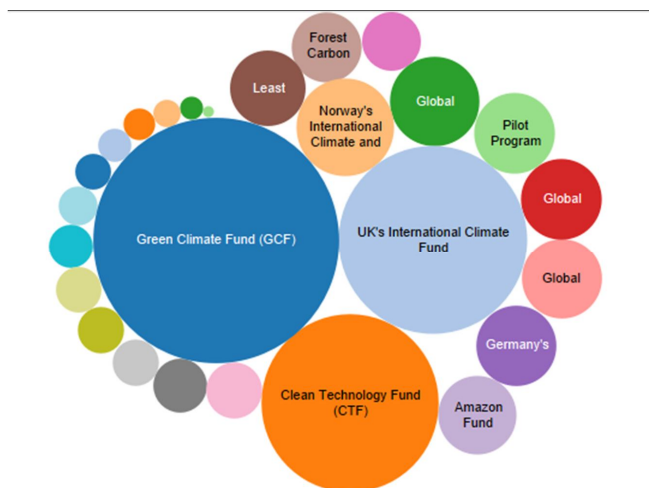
Forest Carbon

Least

Norway's International Climate and

Global

Pilot Program

Green Climate Fund (GCF)

UK's International Climate Fund

Global

Global

Germany's

Clean Technology Fund (CTF)

Amazon Fund